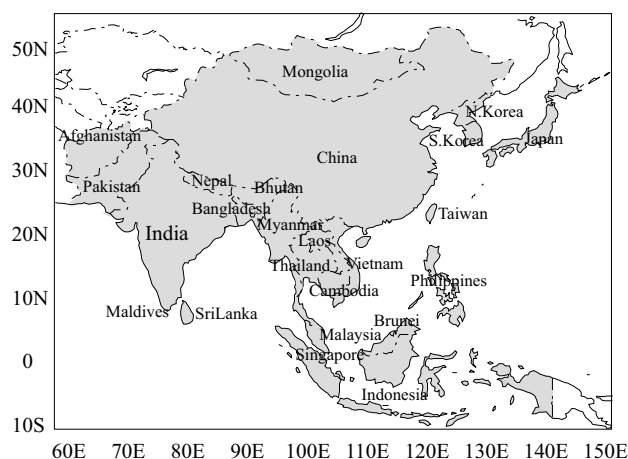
50N
40N
30N
20N
10N
0
10S
60E 70E 80E 90E 100E 110E 120E 130E 140E 150E

Mongolia
N.Korea
Afghanistan
S.Korea
Japan
China
Pakistan
Nepal
Bhutan
Bangladesh
Taiwan
India
Myanmar
Laos
Thailand
Vietnam
Philippines
Cambodia
Maldives
SriLanka
Brunei
Malaysia
Singapore
Indonesia